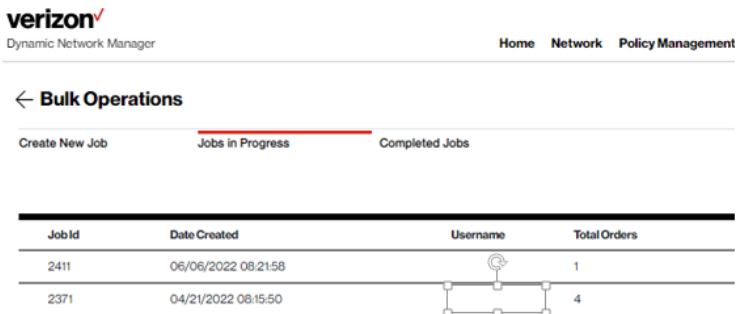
verizon✓
Dynamic Network Manager

Home Network Policy Management

← Bulk Operations

Create New Job Jobs in Progress Completed Jobs

| Job Id | Date Created | Username | Total Orders |
|---|---|---|---|
| 2411 | 06/06/2022 08:21:58 | | 1 |
| 2371 | 04/21/2022 08:15:50 | | 4 |